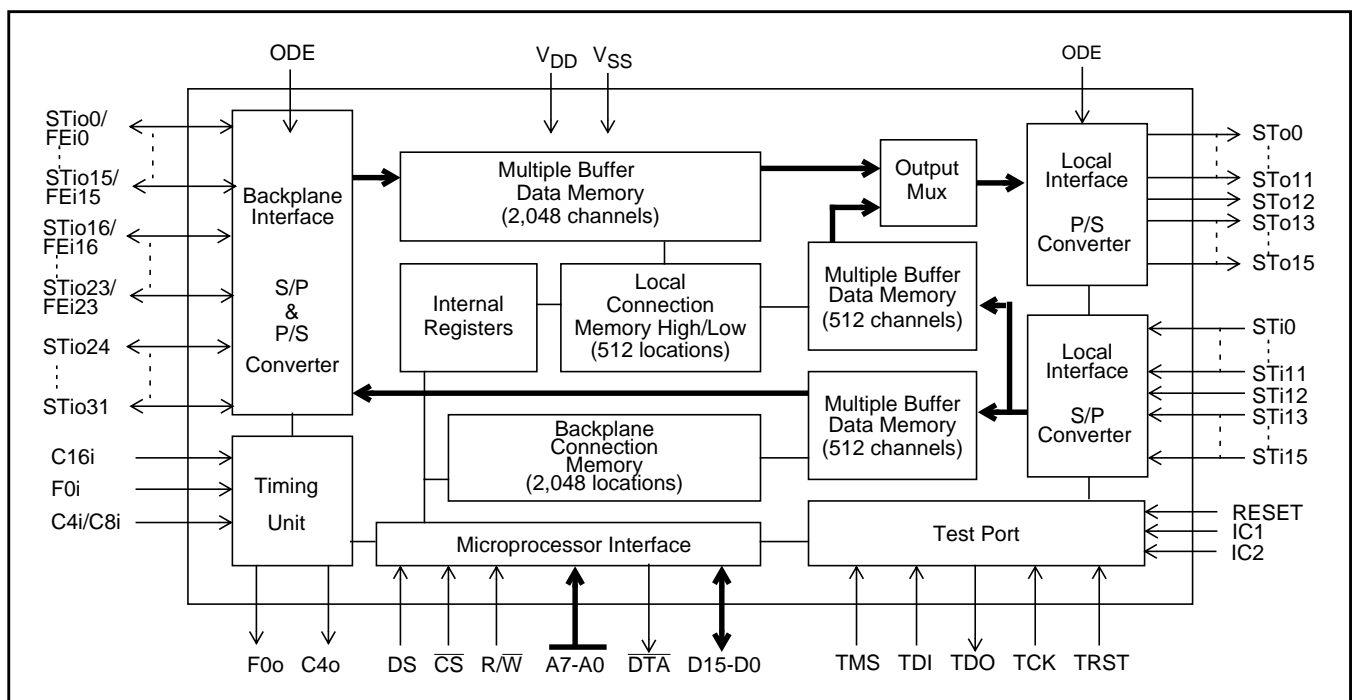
ODE

$V_{DD}$ $V_{SS}$

ODE

STio0/ FEi0

STio15/ FEi15

STio16/ FEi16

STio23/ FEi23

STio24

STio31

Backplane Interface

S/P & P/S Converter

Multiple Buffer Data Memory (2,048 channels)

Output Mux

Local Interface P/S Converter

STo0

STo11

STo12

STo13

STo15

Internal Registers

Local Connection Memory High/Low (512 locations)

Multiple Buffer Data Memory (512 channels)

Local Interface S/P Converter

STi0

STi11

STi12

STi13

STi15

Backplane Connection Memory (2,048 locations)

Multiple Buffer Data Memory (512 channels)

C16i

F0i

C4i/C8i

Timing Unit

Microprocessor Interface

Test Port

RESET

IC1

IC2

F0o C4o

DS $\overline{CS}$ R/$\overline{W}$ A7-A0 $\overline{DTA}$ D15-D0

TMS TDI TDO TCK TRST